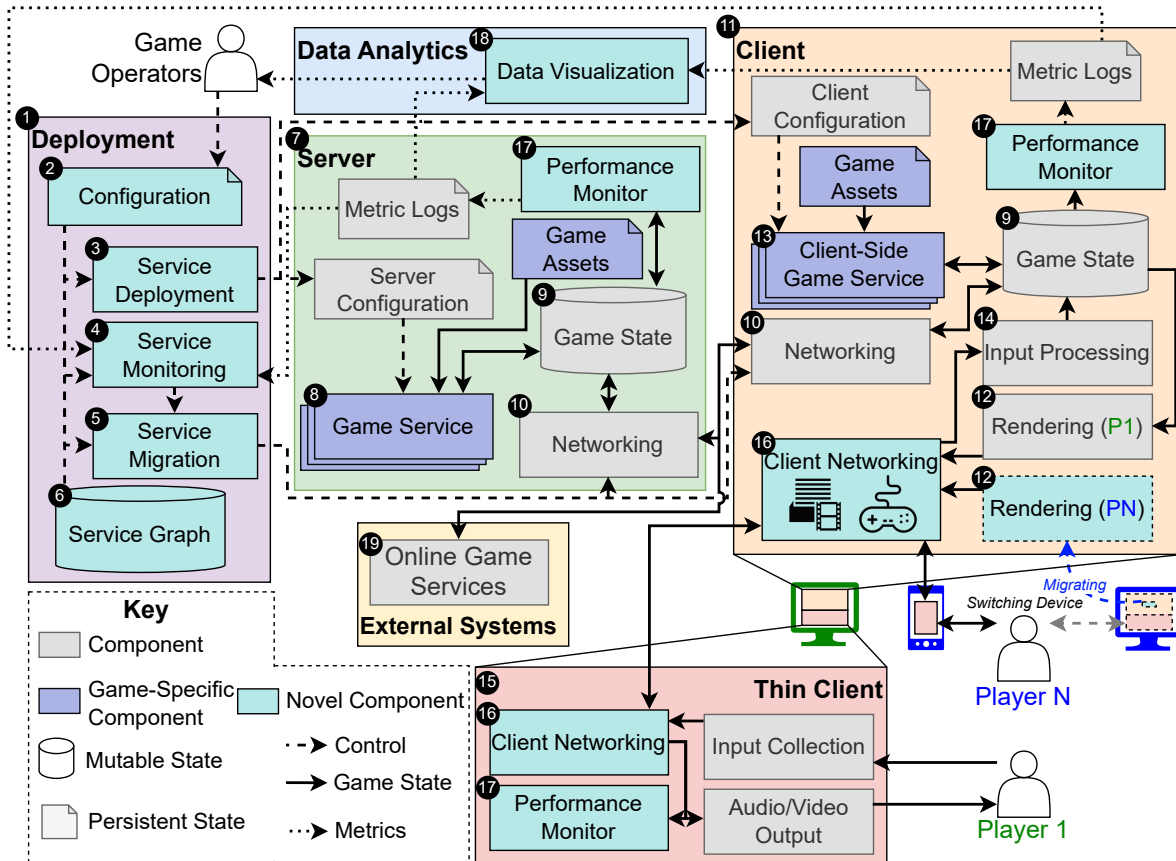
Game Operators

Data Analytics
18 Data Visualization

11 Client
Metric Logs
Client Configuration
17 Performance Monitor
Game Assets
13 Client-Side Game Service
9 Game State
10 Networking
14 Input Processing
12 Rendering (P1)
16 Client Networking
12 Rendering (PN)

1 Deployment
2 Configuration
3 Service Deployment
4 Service Monitoring
5 Service Migration
6 Service Graph

7 Server
Metric Logs
17 Performance Monitor
Game Assets
Server Configuration
9 Game State
8 Game Service
10 Networking

19 Online Game Services
External Systems

Key
Component
Game-Specific Component
Novel Component
Mutable State
Control
Game State
Persistent State
Metrics

Migrating
Switching Device
Player N

15 Thin Client
16 Client Networking
Input Collection
17 Performance Monitor
Audio/Video Output
Player 1